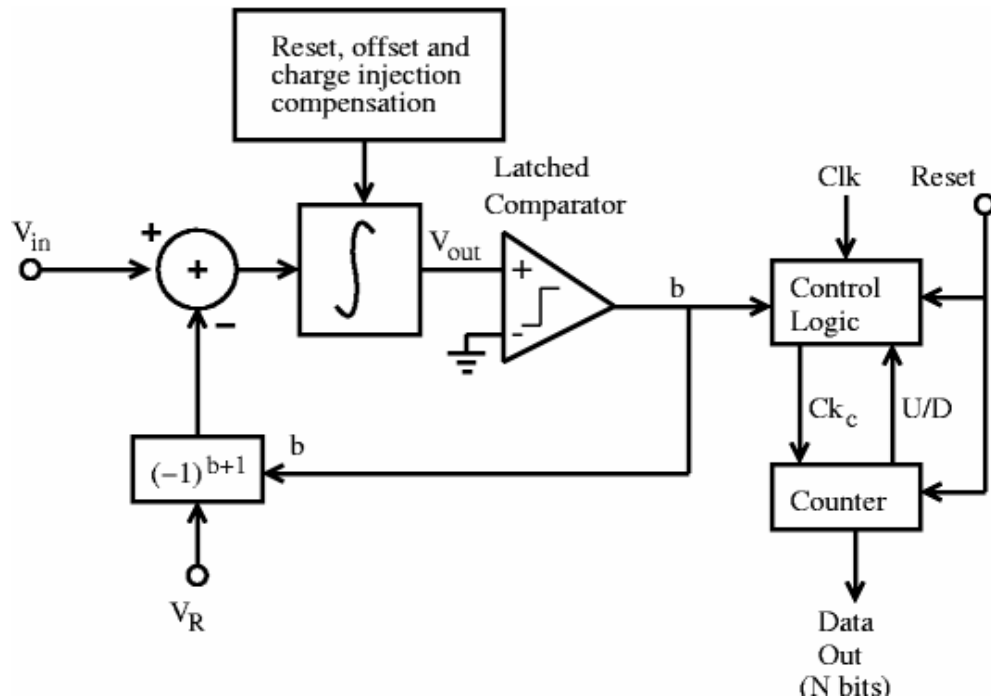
Reset, offset and charge injection compensation

Latched Comparator

Clk

Reset

$V_{in}$

+

+

−

$\int$

$V_{out}$

+

-

b

Control Logic

$Ck_c$

U/D

b

$(-1)^{b+1}$

Counter

$V_R$

Data Out (N bits)